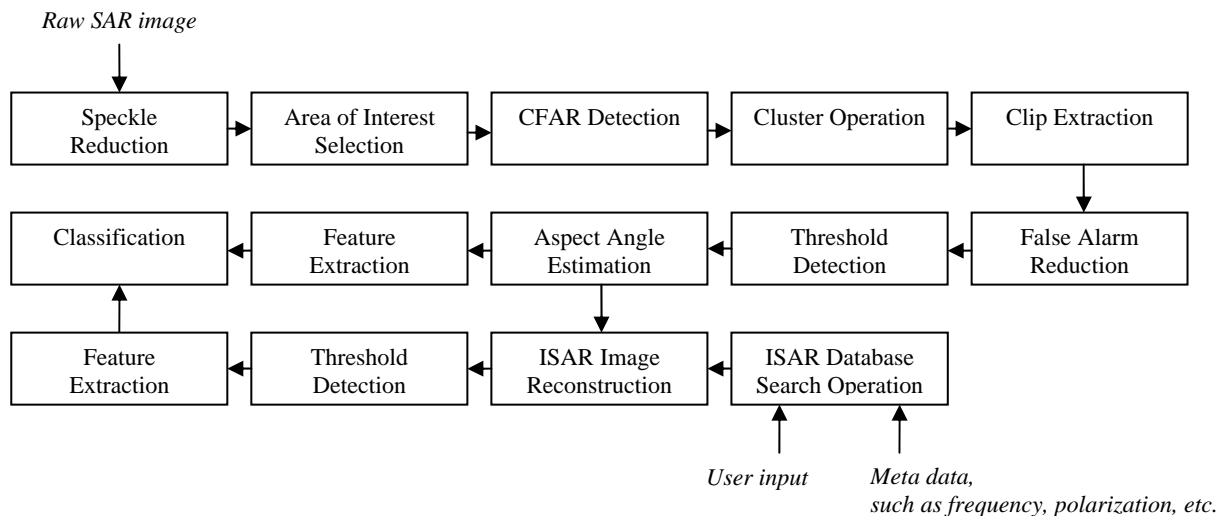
Raw SAR image

Speckle Reduction

Area of Interest Selection

CFAR Detection

Cluster Operation

Clip Extraction

False Alarm Reduction

Threshold Detection

Aspect Angle Estimation

Feature Extraction

Classification

Feature Extraction

Threshold Detection

ISAR Image Reconstruction

ISAR Database Search Operation

User input

Meta data, such as frequency, polarization, etc.